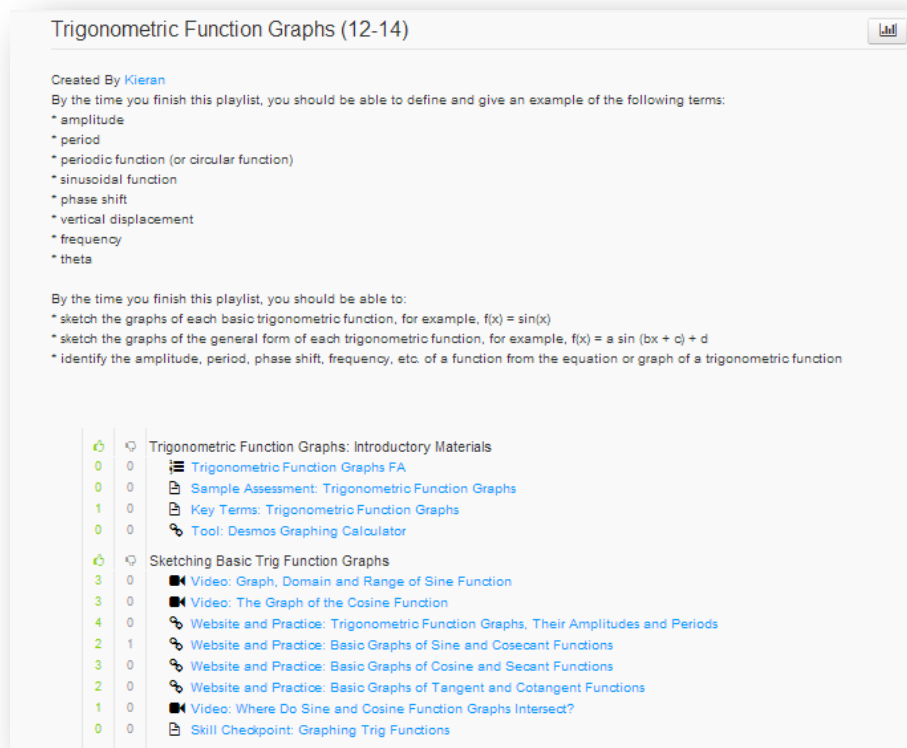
Trigonometric Function Graphs (12-14)

Created By Kieran
By the time you finish this playlist, you should be able to define and give an example of the following terms:
* amplitude
* period
* periodic function (or circular function)
* sinusoidal function
* phase shift
* vertical displacement
* frequency
* theta

By the time you finish this playlist, you should be able to:
* sketch the graphs of each basic trigonometric function, for example, f(x) = sin(x)
* sketch the graphs of the general form of each trigonometric function, for example, f(x) = a sin (bx + c) + d
* identify the amplitude, period, phase shift, frequency, etc. of a function from the equation or graph of a trigonometric function

| | | Trigonometric Function Graphs: Introductory Materials |
|---|---|---|
| 0 | 0 | Trigonometric Function Graphs FA |
| 0 | 0 | Sample Assessment: Trigonometric Function Graphs |
| 1 | 0 | Key Terms: Trigonometric Function Graphs |
| 0 | 0 | Tool: Desmos Graphing Calculator |

| | | Sketching Basic Trig Function Graphs |
|---|---|---|
| 3 | 0 | Video: Graph, Domain and Range of Sine Function |
| 3 | 0 | Video: The Graph of the Cosine Function |
| 4 | 0 | Website and Practice: Trigonometric Function Graphs, Their Amplitudes and Periods |
| 2 | 1 | Website and Practice: Basic Graphs of Sine and Cosecant Functions |
| 3 | 0 | Website and Practice: Basic Graphs of Cosine and Secant Functions |
| 2 | 0 | Website and Practice: Basic Graphs of Tangent and Cotangent Functions |
| 1 | 0 | Video: Where Do Sine and Cosine Function Graphs Intersect? |
| 0 | 0 | Skill Checkpoint: Graphing Trig Functions |